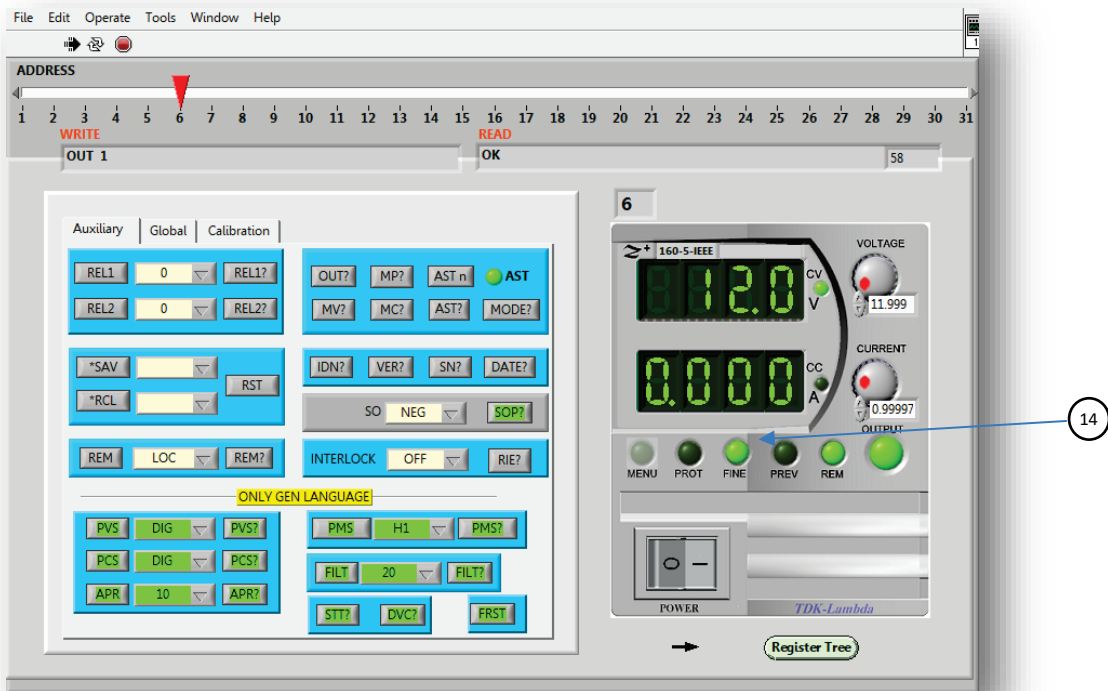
File Edit Operate Tools Window Help

ADDRESS

1 2 3 4 5 6 7 8 9 10 11 12 13 14 15 16 17 18 19 20 21 22 23 24 25 26 27 28 29 30 31

WRITE
OUT 1

READ
OK
58

6

Auxiliary | Global | Calibration

REL1 0 REL1?
REL2 0 REL2?

OUT? MP? AST n AST
MV? MC? AST? MODE?

*SAV RST
*RCL

IDN? VER? SN? DATE?

SO NEG SOP?

REM LOC REM?

INTERLOCK OFF RIE?

ONLY GEN LANGUAGE

PVS DIG PVS?
PCS DIG PCS?
APR 10 APR?

PMS H1 PMS?
FILT 20 FILT?
STT? DVC? FRST

160-5-IEEE
VOLTAGE
12.0
CV
V
11.999
CURRENT
0.000
CC
A
0.99997
OUTPUT

14

MENU PROT FINE PREV REM

POWER
TDK-Lambda

Register Tree